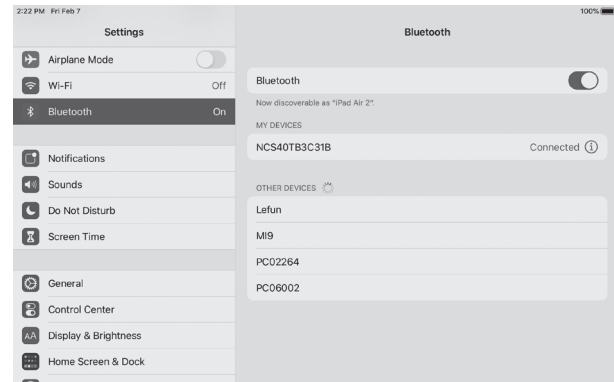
2:22 PM Fri Feb 7

100%

Settings

Airplane Mode

Wi-Fi Off

Bluetooth On

Notifications

Sounds

Do Not Disturb

Screen Time

General

Control Center

Display & Brightness

Home Screen & Dock

Bluetooth

Bluetooth

Now discoverable as "iPad Air 2".

MY DEVICES

NCS40TB3C31B Connected

OTHER DEVICES

Lefun

MI9

PC02264

PC06002